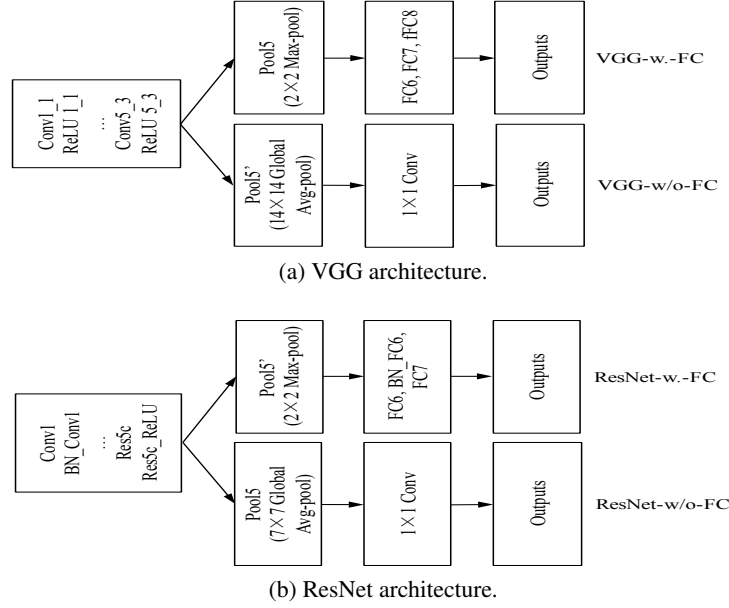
Conv1_1
ReLU 1_1
...
Conv5_3
ReLU 5_3

Pool5
(2×2 Max-pool)

FC6, FC7, fFC8

Outputs

VGG-w.-FC

Pool5'
(14×14 Global
Avg-pool)

1×1 Conv

Outputs

VGG-w/o-FC

(a) VGG architecture.

Conv1
BN_Conv1
...
Res5c
Res5c_ReLU

Pool5'
(2×2 Max-pool)

FC6, BN_FC6,
FC7

Outputs

ResNet-w.-FC

Pool5
(7×7 Global
Avg-pool)

1×1 Conv

Outputs

ResNet-w/o-FC

(b) ResNet architecture.